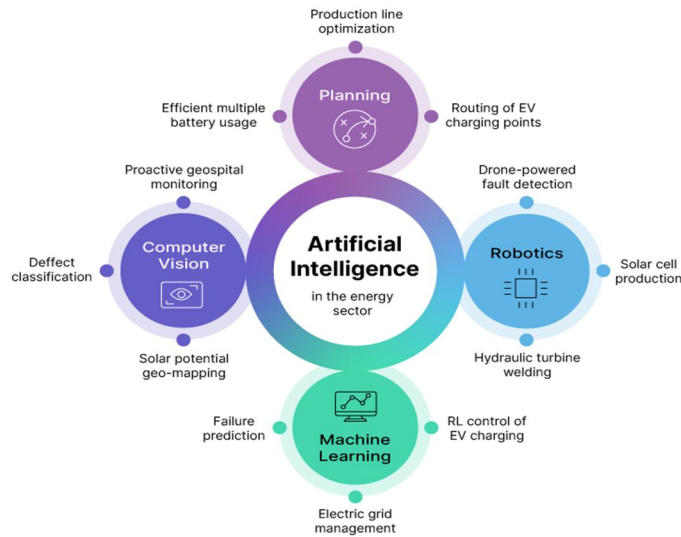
Production line optimization

Planning

Efficient multiple battery usage

Routing of EV charging points

Proactive geospital monitoring

Computer Vision

Deffect classification

Solar potential geo-mapping

Artificial Intelligence

in the energy sector

Drone-powered fault detection

Robotics

Solar cell production

Hydraulic turbine welding

Failure prediction

Machine Learning

RL control of EV charging

Electric grid management